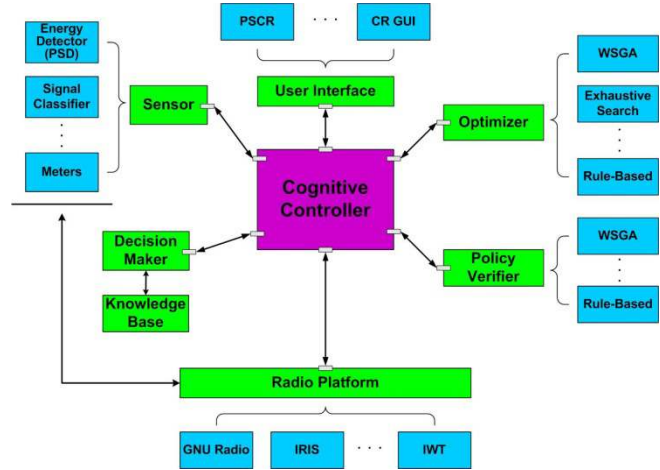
PSCR
· · ·
CR GUI

Energy Detector (PSD)

Signal Classifier

·
·
·

Meters

Sensor

User Interface

Optimizer

WSGA

Exhaustive Search

·
·
·

Rule-Based

Cognitive Controller

Decision Maker

Knowledge Base

Policy Verifier

WSGA

·
·
·

Rule-Based

Radio Platform

GNU Radio

IRIS

· · ·

IWT